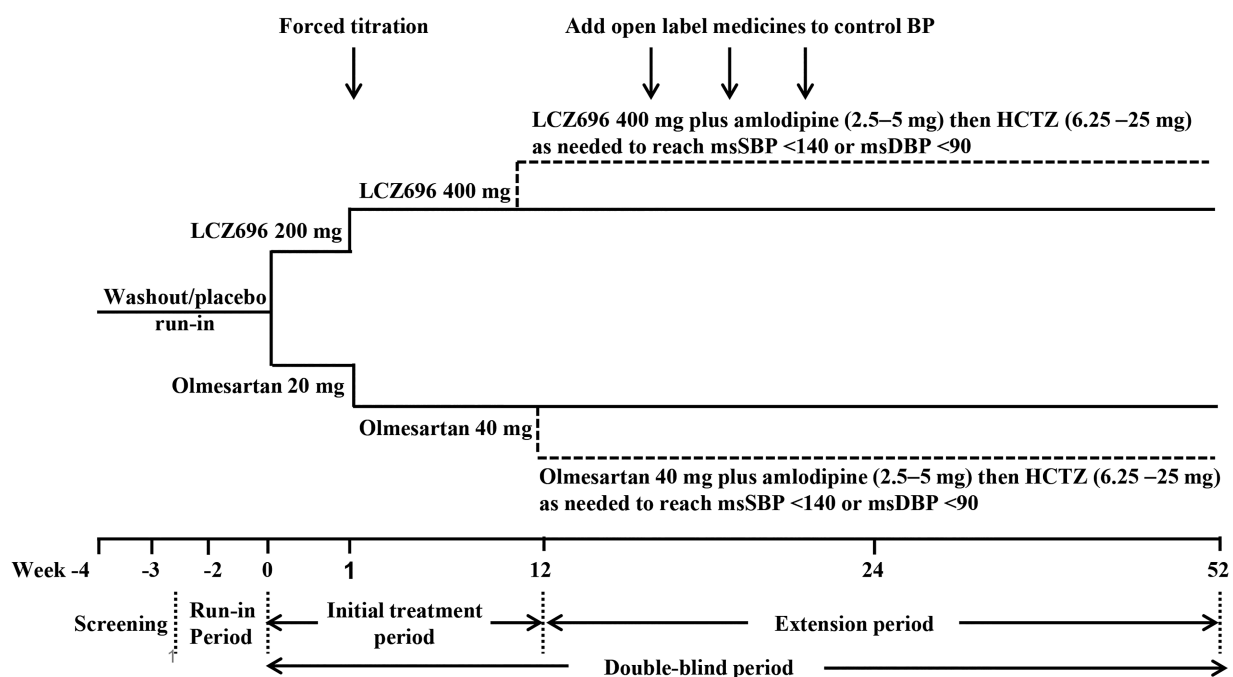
Forced titration

Add open label medicines to control BP

LCZ696 400 mg plus amlodipine (2.5–5 mg) then HCTZ (6.25 –25 mg) as needed to reach msSBP <140 or msDBP <90

LCZ696 400 mg

LCZ696 200 mg

Washout/placebo run-in

Olmesartan 20 mg

Olmesartan 40 mg

Olmesartan 40 mg plus amlodipine (2.5–5 mg) then HCTZ (6.25 –25 mg) as needed to reach msSBP <140 or msDBP <90

Week -4 -3 -2 0 1 12 24 52

Screening

Run-in Period

Initial treatment period

Extension period

Double-blind period